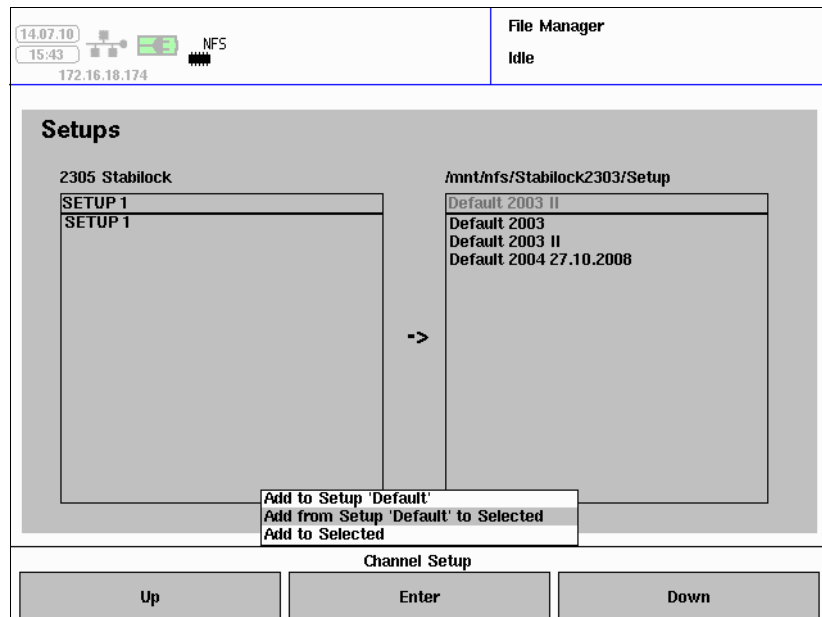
14.07.10
15:43
NFS
172.16.18.174

File Manager
Idle

Setups

2305 Stabilock
SETUP 1
SETUP 1

->

/mnt/nfs/Stabilock2303/Setup
Default 2003 II
Default 2003
Default 2003 II
Default 2004 27.10.2008

Add to Setup 'Default'
Add from Setup 'Default' to Selected
Add to Selected

Channel Setup

Up
Enter
Down